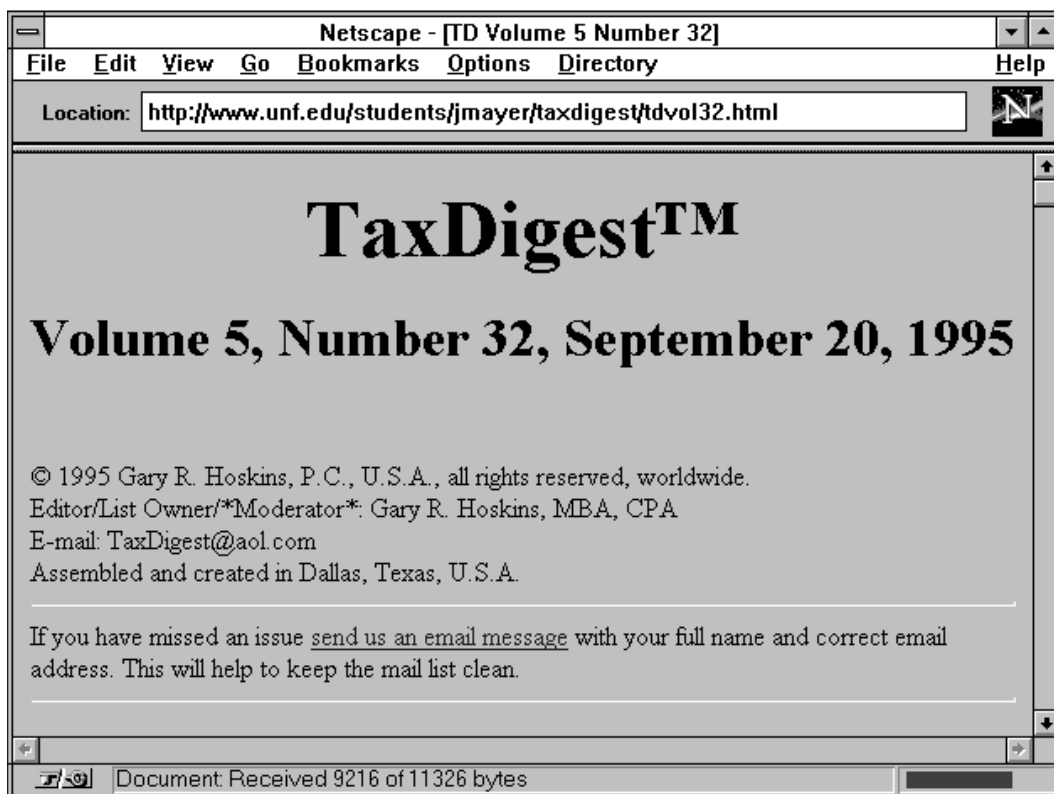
Netscape - [TD Volume 5 Number 32]

File Edit View Go Bookmarks Options Directory Help

Location: http://www.unf.edu/students/jmayer/taxdigest/tdvol32.html

N

TaxDigest™

Volume 5, Number 32, September 20, 1995

© 1995 Gary R. Hoskins, P.C., U.S.A., all rights reserved, worldwide.
Editor/List Owner/*Moderator*: Gary R. Hoskins, MBA, CPA
E-mail: TaxDigest@aol.com
Assembled and created in Dallas, Texas, U.S.A.

If you have missed an issue send us an email message with your full name and correct email address. This will help to keep the mail list clean.

Document: Received 9216 of 11326 bytes